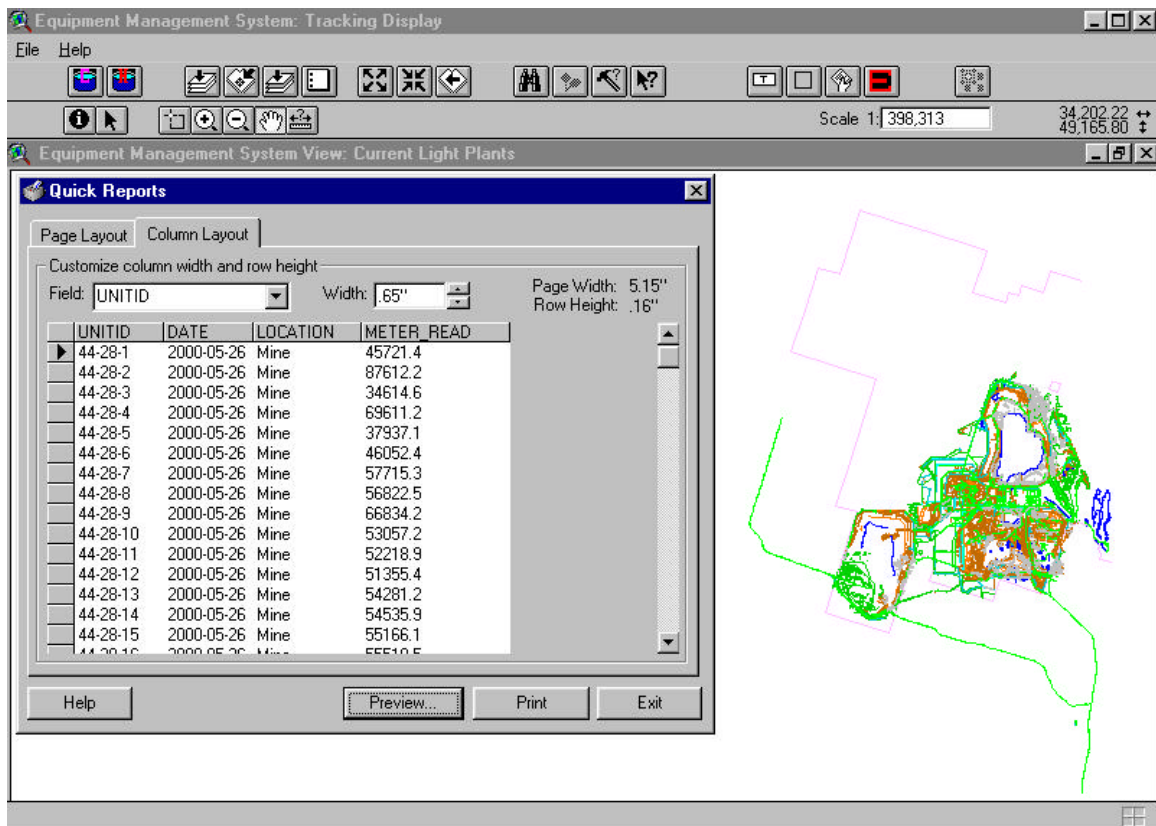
Equipment Management System: Tracking Display

File Help

Scale 1: 398,313

34,202.22
49,165.80

Equipment Management System View: Current Light Plants

Quick Reports

Page Layout | Column Layout

Customize column width and row height

Field: UNITID

Width: .65"

Page Width: 5.15"
Row Height: .16"

| UNITID | DATE | LOCATION | METER_READ |
|---|---|---|---|
| 44-28-1 | 2000-05-26 | Mine | 45721.4 |
| 44-28-2 | 2000-05-26 | Mine | 87612.2 |
| 44-28-3 | 2000-05-26 | Mine | 34614.6 |
| 44-28-4 | 2000-05-26 | Mine | 69611.2 |
| 44-28-5 | 2000-05-26 | Mine | 37937.1 |
| 44-28-6 | 2000-05-26 | Mine | 46052.4 |
| 44-28-7 | 2000-05-26 | Mine | 57715.3 |
| 44-28-8 | 2000-05-26 | Mine | 56822.5 |
| 44-28-9 | 2000-05-26 | Mine | 66834.2 |
| 44-28-10 | 2000-05-26 | Mine | 53057.2 |
| 44-28-11 | 2000-05-26 | Mine | 52218.9 |
| 44-28-12 | 2000-05-26 | Mine | 51355.4 |
| 44-28-13 | 2000-05-26 | Mine | 54281.2 |
| 44-28-14 | 2000-05-26 | Mine | 54535.9 |
| 44-28-15 | 2000-05-26 | Mine | 55166.1 |
| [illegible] | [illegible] | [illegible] | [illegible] |

Help

Preview...

Print

Exit